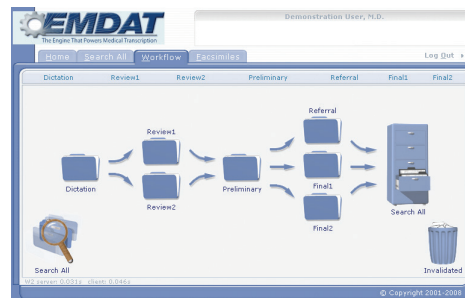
EMDAT
The Engine That Powers Medical Transcription

Demonstration User, M.D.

Home Search All Workflow Facsimiles

Log Out »

Dictation Review1 Review2 Preliminary Referral Final1 Final2

Review1
Dictation
Review2
Preliminary
Referral
Final1
Final2
Search All

Search All
Invalidated

W2 server: 0.031s client: 0.046s

© Copyright 2001-2008